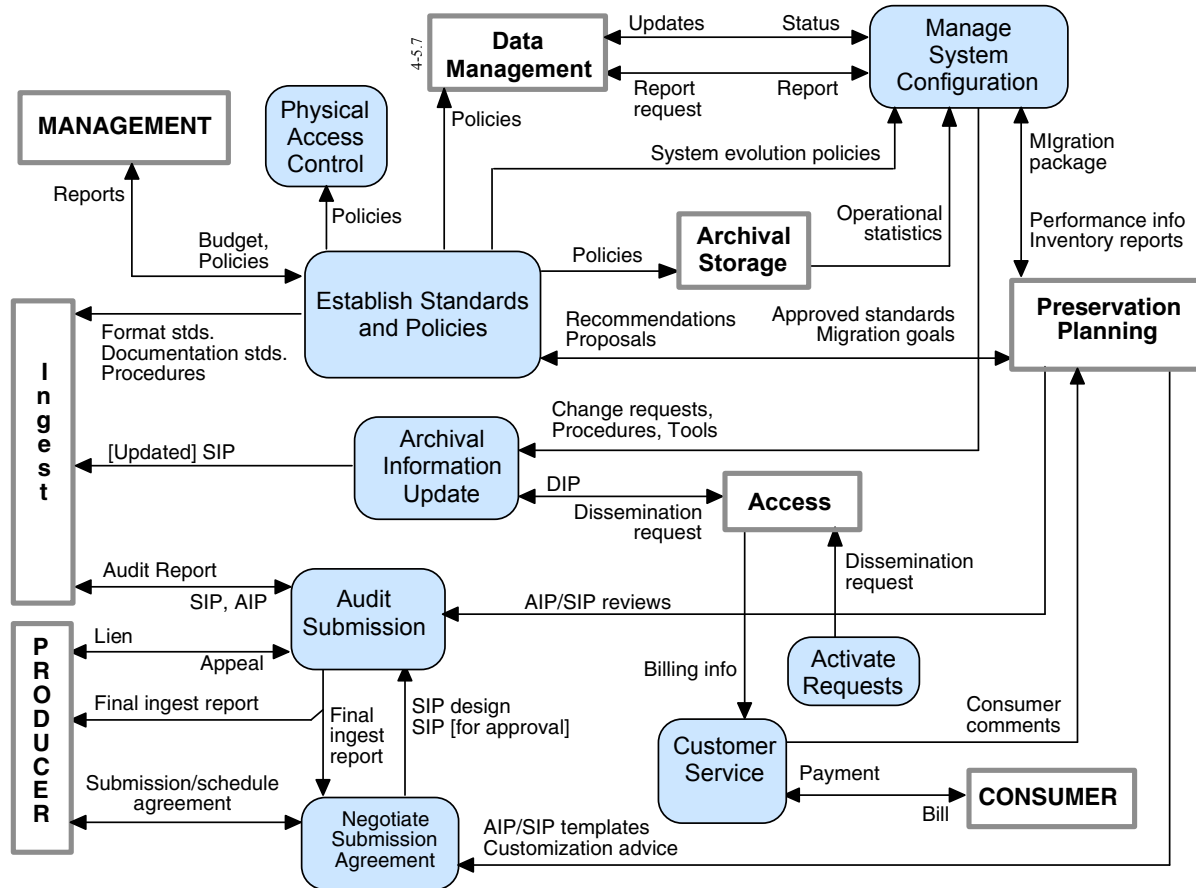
4-5.7

Data Management

Updates

Status

Manage System Configuration

Report request

Report

MANAGEMENT

Physical Access Control

Policies

System evolution policies

MIgration package

Reports

Policies

Operational statistics

Performance info Inventory reports

Budget, Policies

Policies

Archival Storage

Establish Standards and Policies

Preservation Planning

Format stds. Documentation stds. Procedures

Recommendations Proposals

Approved standards Migration goals

I n g e s t

Change requests, Procedures, Tools

[Updated] SIP

Archival Information Update

DIP

Dissemination request

Access

Dissemination request

Audit Report

SIP, AIP

Audit Submission

AIP/SIP reviews

P R O D U C E R

Lien

Appeal

Billing info

Activate Requests

Final ingest report

Final ingest report

SIP design SIP [for approval]

Consumer comments

Customer Service

Payment

Submission/schedule agreement

Bill

CONSUMER

Negotiate Submission Agreement

AIP/SIP templates Customization advice